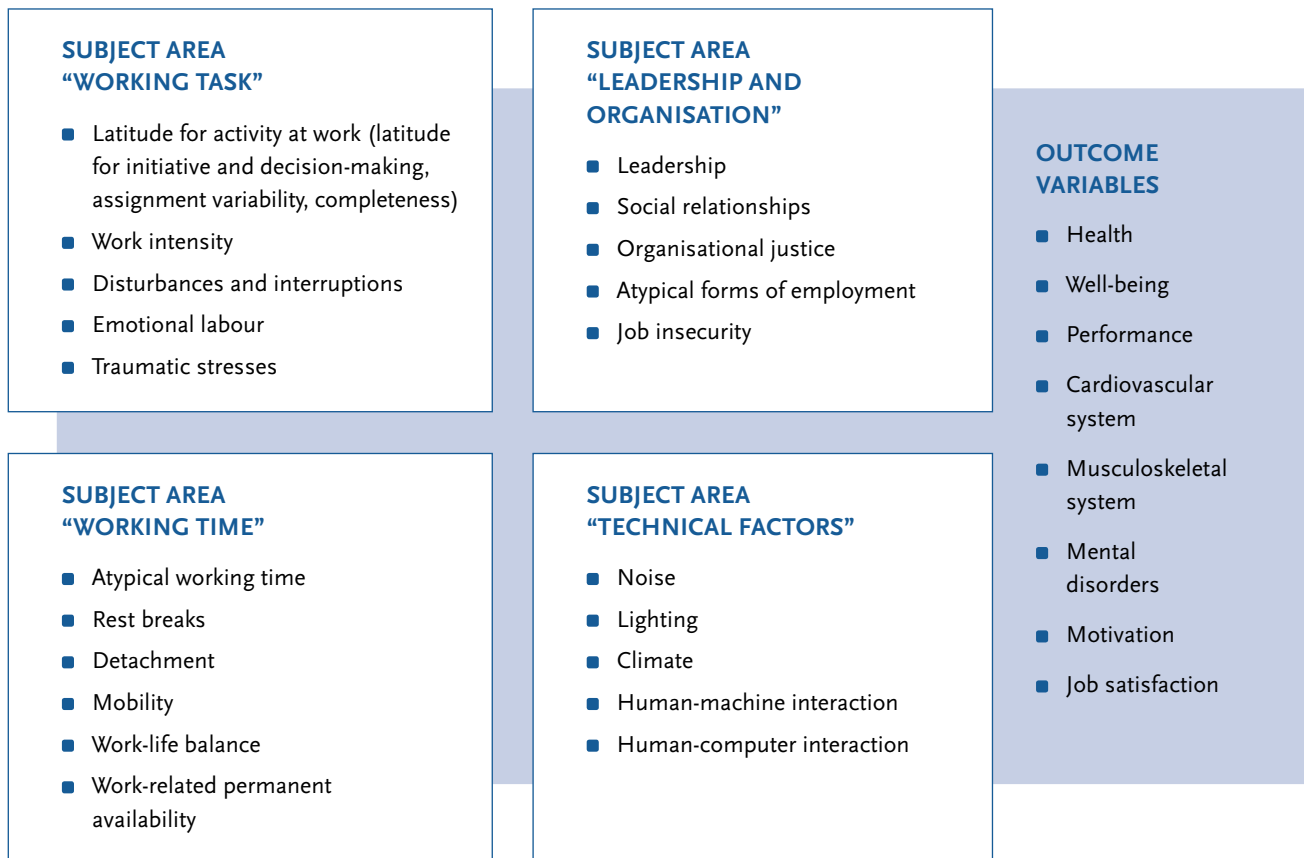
SUBJECT AREA
“WORKING TASK”

- Latitude for activity at work (latitude for initiative and decision-making, assignment variability, completeness)
- Work intensity
- Disturbances and interruptions
- Emotional labour
- Traumatic stresses

SUBJECT AREA
“LEADERSHIP AND ORGANISATION”

- Leadership
- Social relationships
- Organisational justice
- Atypical forms of employment
- Job insecurity

OUTCOME VARIABLES

- Health
- Well-being
- Performance
- Cardiovascular system
- Musculoskeletal system
- Mental disorders
- Motivation
- Job satisfaction

SUBJECT AREA
“WORKING TIME”

- Atypical working time
- Rest breaks
- Detachment
- Mobility
- Work-life balance
- Work-related permanent availability

SUBJECT AREA
“TECHNICAL FACTORS”

- Noise
- Lighting
- Climate
- Human-machine interaction
- Human-computer interaction